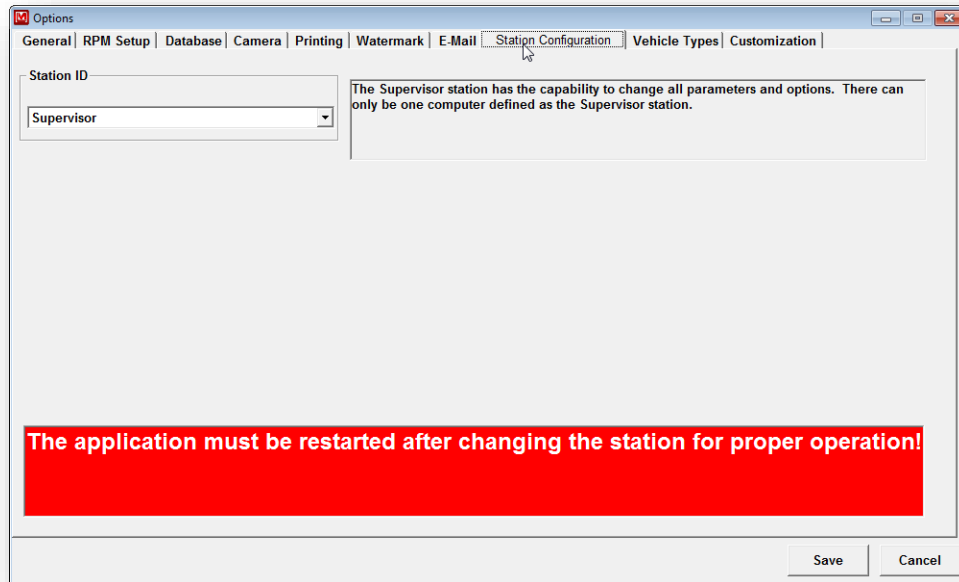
Options

General | RPM Setup | Database | Camera | Printing | Watermark | E-Mail | Station Configuration | Vehicle Types | Customization |

Station ID

Supervisor

The Supervisor station has the capability to change all parameters and options. There can only be one computer defined as the Supervisor station.

The application must be restarted after changing the station for proper operation!

Save

Cancel